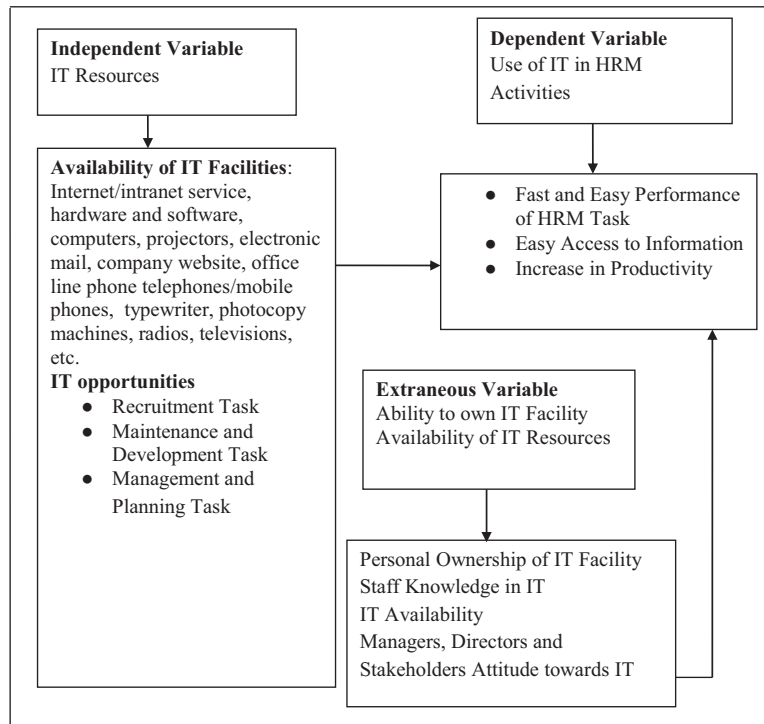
**Independent Variable**
IT Resources

**Dependent Variable**
Use of IT in HRM Activities

**Availability of IT Facilities**:
Internet/intranet service, hardware and software, computers, projectors, electronic mail, company website, office line phone telephones/mobile phones, typewriter, photocopy machines, radios, televisions, etc.
**IT opportunities**
- Recruitment Task
- Maintenance and Development Task
- Management and Planning Task

- Fast and Easy Performance of HRM Task
- Easy Access to Information
- Increase in Productivity

**Extraneous Variable**
Ability to own IT Facility
Availability of IT Resources

Personal Ownership of IT Facility
Staff Knowledge in IT
IT Availability
Managers, Directors and Stakeholders Attitude towards IT